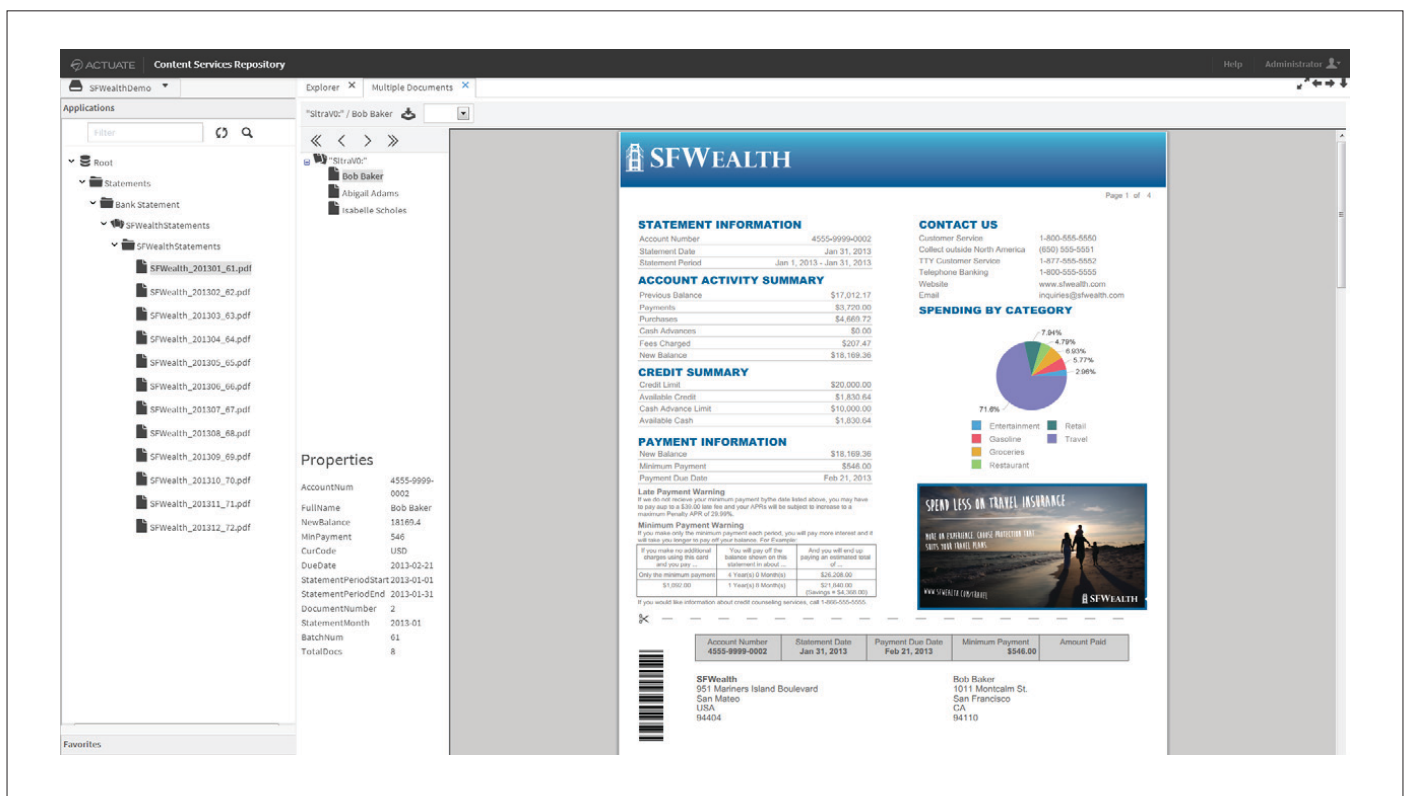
ACTUATE Content Services Repository

Help Administrator

SFWealthDemo

Applications

Filter

Root
Statements
Bank Statement
SFWealthStatements
SFWealthStatements
SFWealth_201301_61.pdf
SFWealth_201302_62.pdf
SFWealth_201303_63.pdf
SFWealth_201304_64.pdf
SFWealth_201305_65.pdf
SFWealth_201306_66.pdf
SFWealth_201307_67.pdf
SFWealth_201308_68.pdf
SFWealth_201309_69.pdf
SFWealth_201310_70.pdf
SFWealth_201311_71.pdf
SFWealth_201312_72.pdf

Favorites

Explorer ✕ Multiple Documents ✕

"SltraV0:" / Bob Baker

"SltraV0:"
Bob Baker
Abigail Adams
Isabelle Scholes

Properties

| AccountNum | 4555-9999-0002 |
|---|---|
| FullName | Bob Baker |
| NewBalance | 18169.4 |
| MinPayment | 546 |
| CurCode | USD |
| DueDate | 2013-02-21 |
| StatementPeriodStart | 2013-01-01 |
| StatementPeriodEnd | 2013-01-31 |
| DocumentNumber | 2 |
| StatementMonth | 2013-01 |
| BatchNum | 61 |
| TotalDocs | 8 |

SFWEALTH

Page 1 of 4

STATEMENT INFORMATION
| Account Number | 4555-9999-0002 |
|---|---|
| Statement Date | Jan 31, 2013 |
| Statement Period | Jan 1, 2013 - Jan 31, 2013 |

ACCOUNT ACTIVITY SUMMARY
| Previous Balance | $17,012.17 |
|---|---|
| Payments | $3,726.00 |
| Purchases | $4,669.72 |
| Cash Advances | $0.00 |
| Fees Charged | $207.47 |
| New Balance | $18,169.36 |

CREDIT SUMMARY
| Credit Limit | $20,000.00 |
|---|---|
| Available Credit | $1,830.64 |
| Cash Advance Limit | $10,000.00 |
| Available Cash | $1,830.64 |

PAYMENT INFORMATION
| New Balance | $18,169.36 |
|---|---|
| Minimum Payment | $546.00 |
| Payment Due Date | Feb 21, 2013 |

Late Payment Warning
If we do not recieve your minimum payment bythe date listed above, you may have to pay sup to a $30.00 late fee and your APRs will be subject to increase to a maximum Penalty APR of 29.99%.

Minimum Payment Warning
If you make only the minimum payment each period, you will pay more interest and it will take you longer to pay off your balance. For Example:

| If you make no additional charges using this card and you pay ... | You will pay off the balance shown on this statement in about ... | And you will end up paying an estimated total of ... |
|---|---|---|
| Only the minimum payment | 4 Year(s) 0 Month(s) | $26,208.00 |
| $1,050.00 | 1 Year(s) 8 Month(s) | $21,840.00 (Savings = $4,368.00) |

If you would like information about credit counseling services, call 1-866-555-5555.

CONTACT US
| Customer Service | 1-800-555-5550 |
|---|---|
| Collect outside North America | (650) 555-5551 |
| TTY Customer Service | 1-877-555-5552 |
| Telephone Banking | 1-800-555-5555 |
| Website | www.sfwealth.com |
| Email | inquiries@sfwealth.com |

SPENDING BY CATEGORY
7.94%
4.79%
6.93%
5.77%
2.96%
71.6%
Entertainment Retail
Gasoline Travel
Groceries
Restaurant

SPEND LESS ON TRAVEL INSURANCE
MORE ON EXPERIENCE. CHOOSE PROTECTION THAT SUITS YOUR TRAVEL PLANS.
WWW.SFWEALTH.COM/TRAVEL
SFWEALTH

| Account Number | Statement Date | Payment Due Date | Minimum Payment | Amount Paid |
|---|---|---|---|---|
| 4555-9999-0002 | Jan 31, 2013 | Feb 21, 2013 | $546.00 | |

SFWealth
951 Mariners Island Boulevard
San Mateo
USA
94404

Bob Baker
1011 Montcalm St.
San Francisco
CA
94110